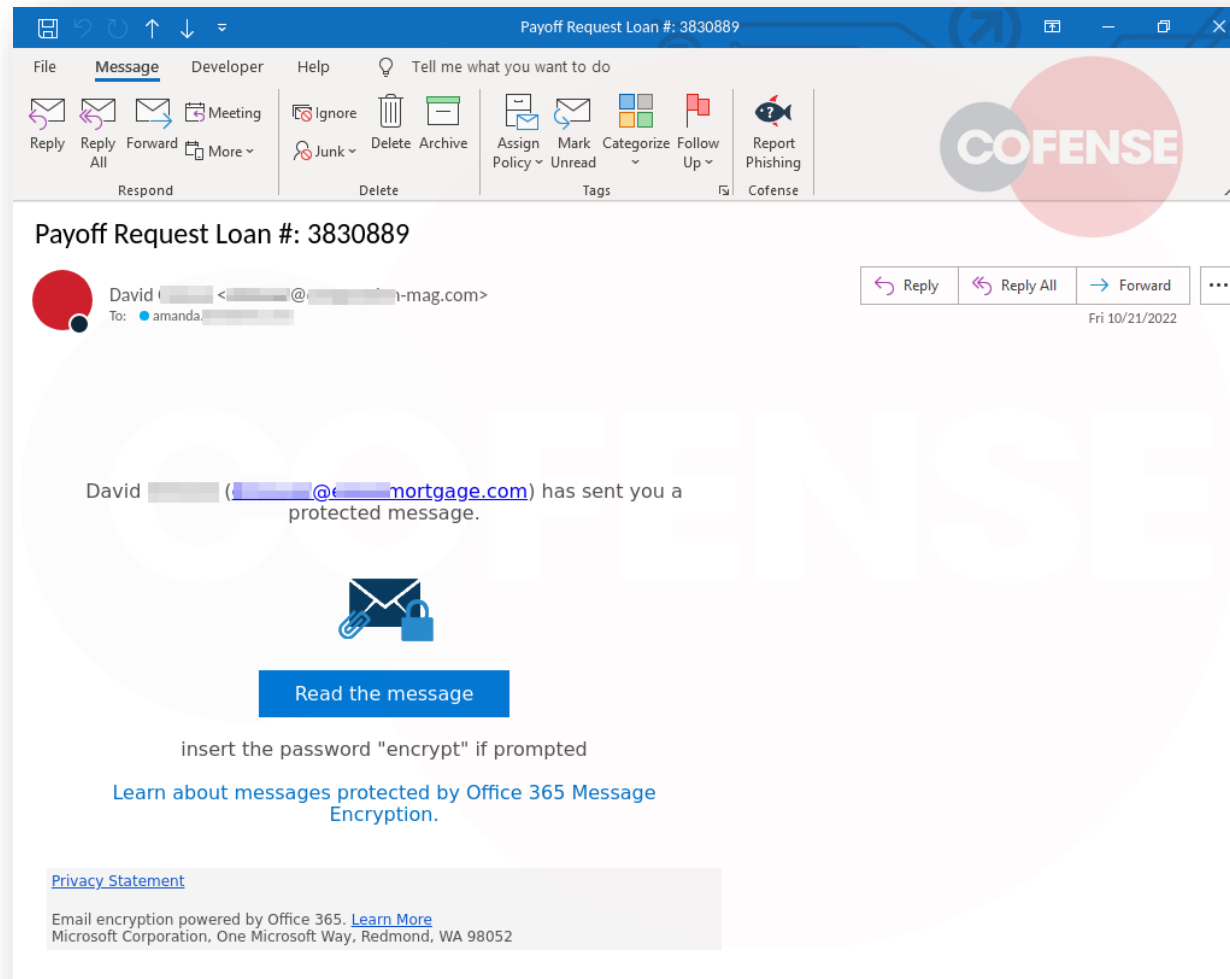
Payoff Request Loan #: 3830889

File Message Developer Help Tell me what you want to do

Reply Reply All Forward Meeting More Respond
Ignore Junk Delete Archive Delete
Assign Policy Mark Unread Categorize Follow Up Tags
Report Phishing Cofense

COFENSE

Payoff Request Loan #: 3830889

David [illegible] <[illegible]@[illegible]-mag.com>
To: amanda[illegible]

Reply Reply All Forward ...
Fri 10/21/2022

David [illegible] ([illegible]@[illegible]mortgage.com) has sent you a protected message.

Read the message

insert the password "encrypt" if prompted

Learn about messages protected by Office 365 Message Encryption.

Privacy Statement

Email encryption powered by Office 365. Learn More
Microsoft Corporation, One Microsoft Way, Redmond, WA 98052